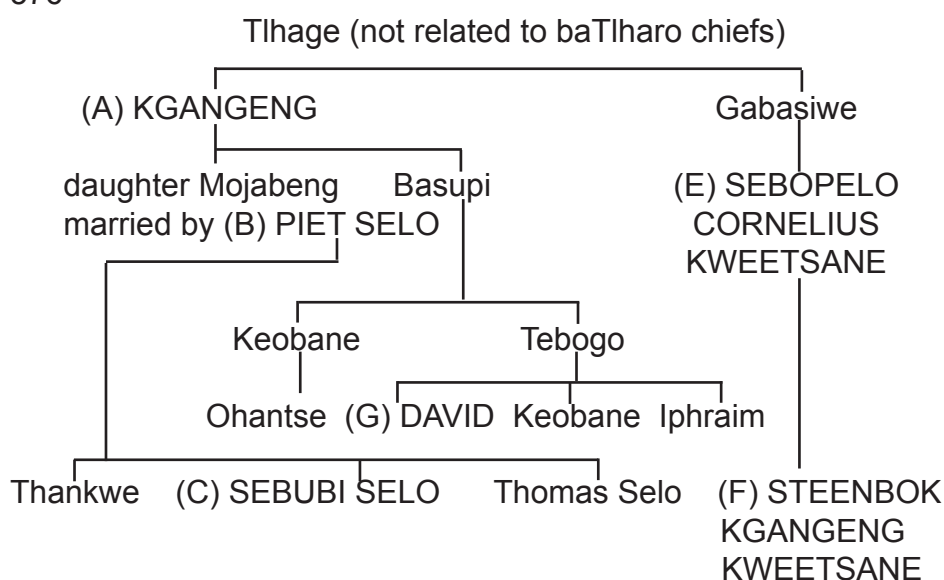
Tlhage (not related to baTlharo chiefs)

(A) KGANGENG

Gabasiwe

daughter Mojabeng married by (B) PIET SELO

Basupi

(E) SEBOPELO CORNELIUS KWEETSANE

Keobane

Tebogo

Ohantse

(G) DAVID

Keobane

Iphraim

Thankwe

(C) SEBUBI SELO

Thomas Selo

(F) STEENBOK KGANGENG KWEETSANE